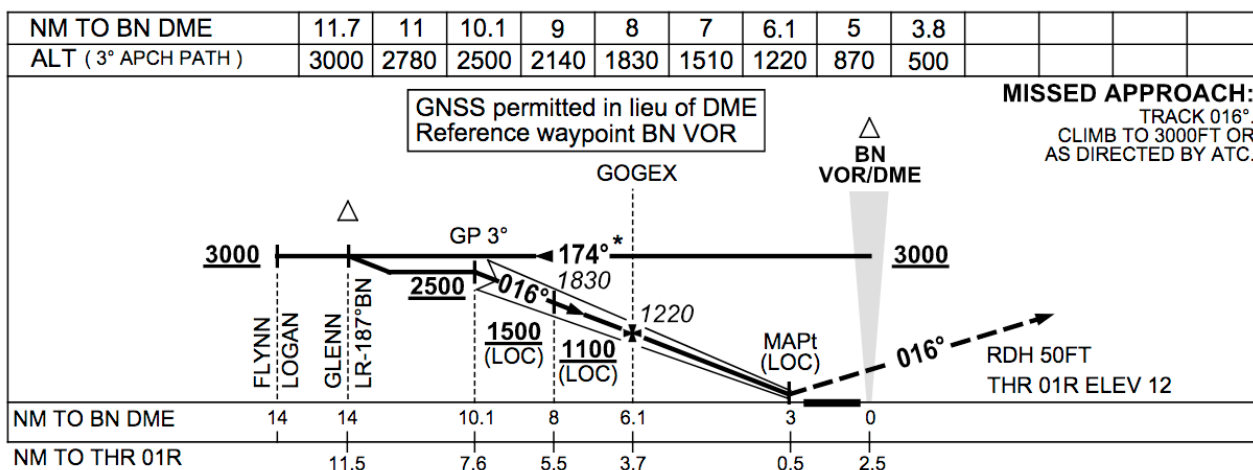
| NM TO BN DME | 11.7 | 11 | 10.1 | 9 | 8 | 7 | 6.1 | 5 | 3.8 |
|---|---|---|---|---|---|---|---|---|---|
| ALT ( 3° APCH PATH ) | 3000 | 2780 | 2500 | 2140 | 1830 | 1510 | 1220 | 870 | 500 |

GNSS permitted in lieu of DME
Reference waypoint BN VOR

MISSED APPROACH:
TRACK 016°.
CLIMB TO 3000FT OR
AS DIRECTED BY ATC.

BN
VOR/DME

GOGEX

GP 3°

3000

174°*

3000

2500

016°

1830

1220

1500
(LOC)

1100
(LOC)

MAPt
(LOC)

016°

RDH 50FT
THR 01R ELEV 12

FLYNN
LOGAN

GLENN
LR-187°BN

NM TO BN DME 14 14 10.1 8 6.1 3 0

NM TO THR 01R 11.5 7.6 5.5 3.7 0.5 2.5